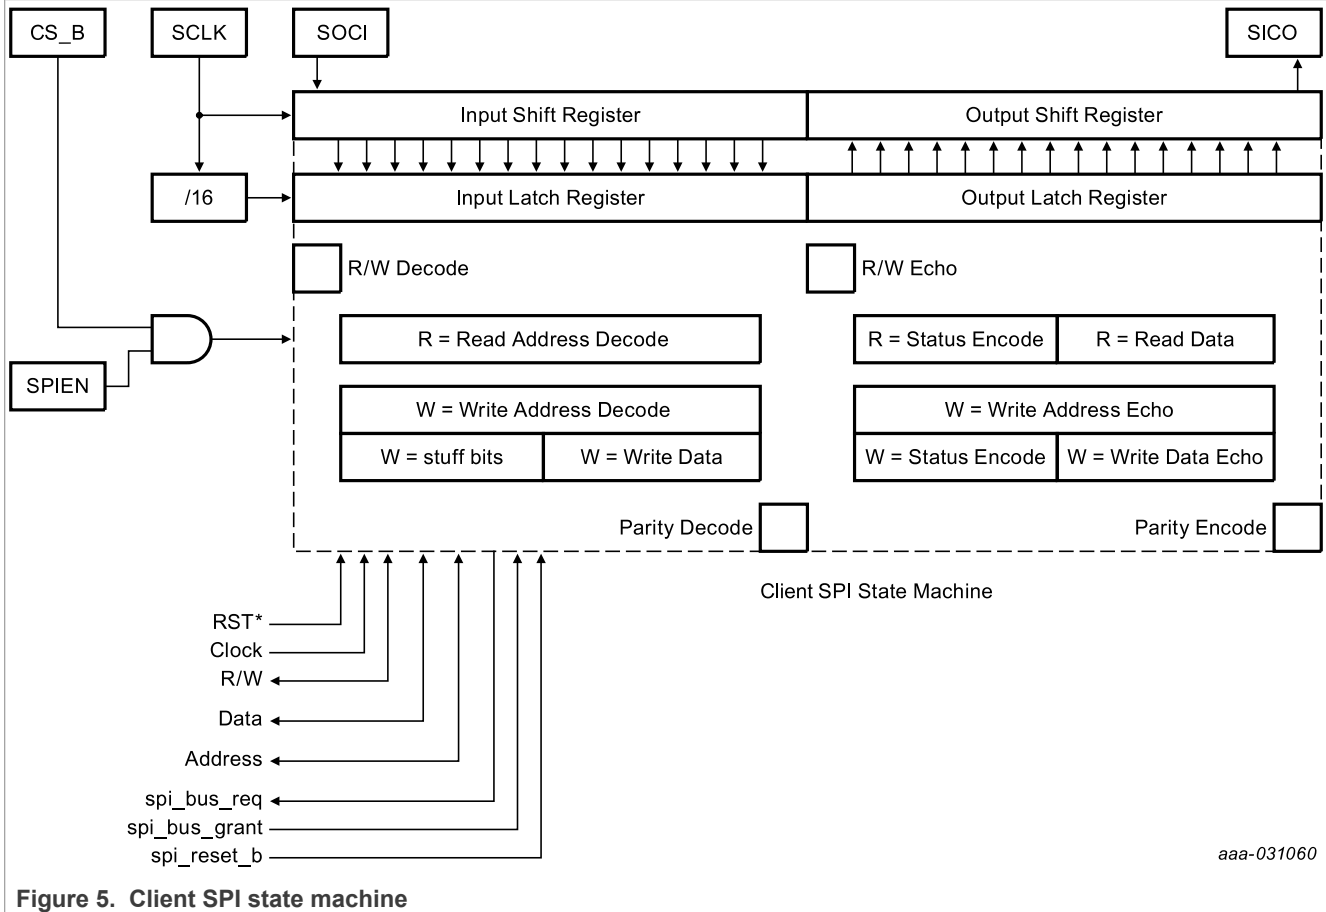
CS_B
SCLK
SOCI
SICO
Input Shift Register
Output Shift Register
/16
Input Latch Register
Output Latch Register
R/W Decode
R/W Echo
SPIEN
R = Read Address Decode
R = Status Encode
R = Read Data
W = Write Address Decode
W = stuff bits
W = Write Data
W = Write Address Echo
W = Status Encode
W = Write Data Echo
Parity Decode
Parity Encode
Client SPI State Machine
RST*
Clock
R/W
Data
Address
spi_bus_req
spi_bus_grant
spi_reset_b
aaa-031060
Figure 5. Client SPI state machine